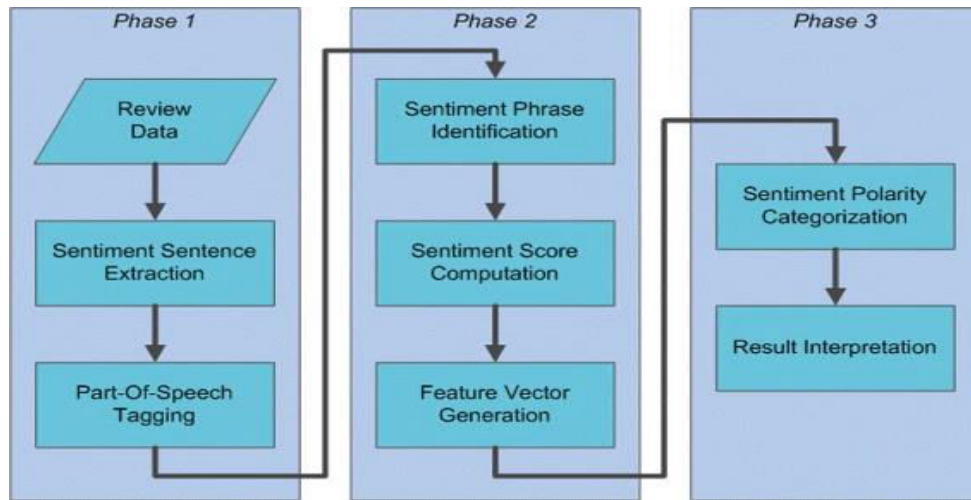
Phase 1

Review Data

Sentiment Sentence Extraction

Part-Of-Speech Tagging

Phase 2

Sentiment Phrase Identification

Sentiment Score Computation

Feature Vector Generation

Phase 3

Sentiment Polarity Categorization

Result Interpretation